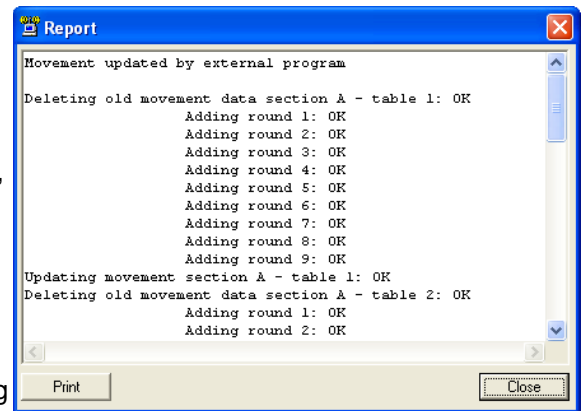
Report

Movement updated by external program

Deleting old movement data section A - table 1: OK
Adding round 1: OK
Adding round 2: OK
Adding round 3: OK
Adding round 4: OK
Adding round 5: OK
Adding round 6: OK
Adding round 7: OK
Adding round 8: OK
Adding round 9: OK
Updating movement section A - table 1: OK
Deleting old movement data section A - table 2: OK
Adding round 1: OK
Adding round 2: OK

Print

Close